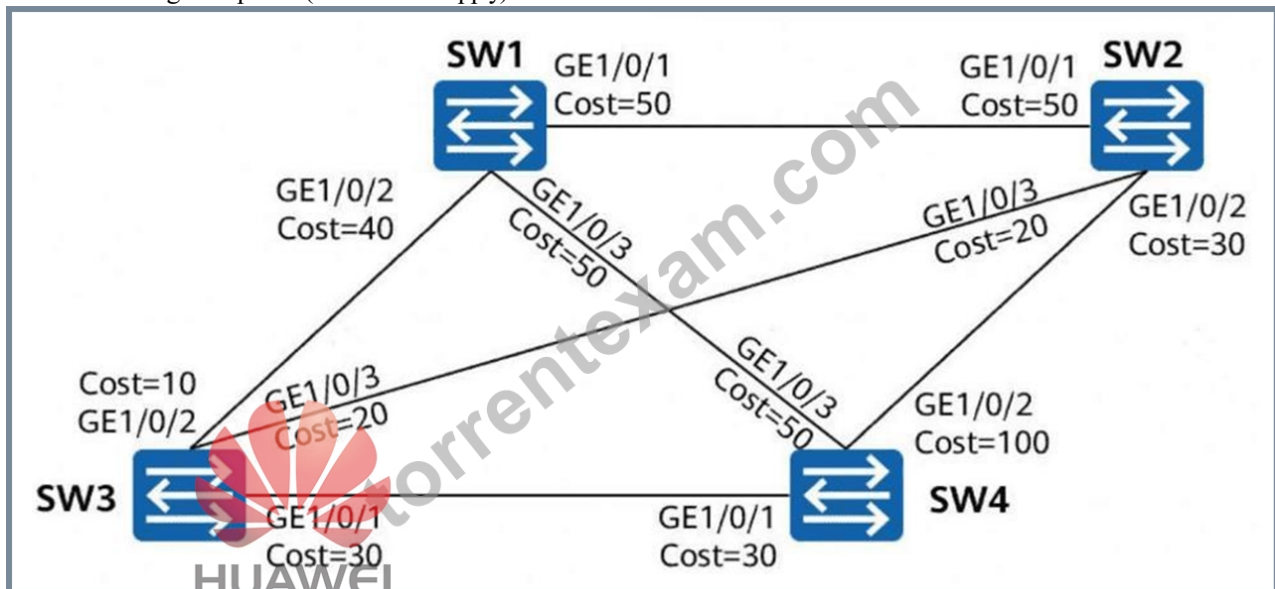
SW1
GE1/0/1
Cost=50

GE1/0/1
Cost=50
SW2

GE1/0/2
Cost=40

GE1/0/3
Cost=50

GE1/0/3
Cost=20

GE1/0/2
Cost=30

GE1/0/3
Cost=50

Cost=10
GE1/0/2

GE1/0/3
Cost=20

GE1/0/2
Cost=100

SW3
GE1/0/1
Cost=30

GE1/0/1
Cost=30
SW4

torrentexam.com
HUAWEI